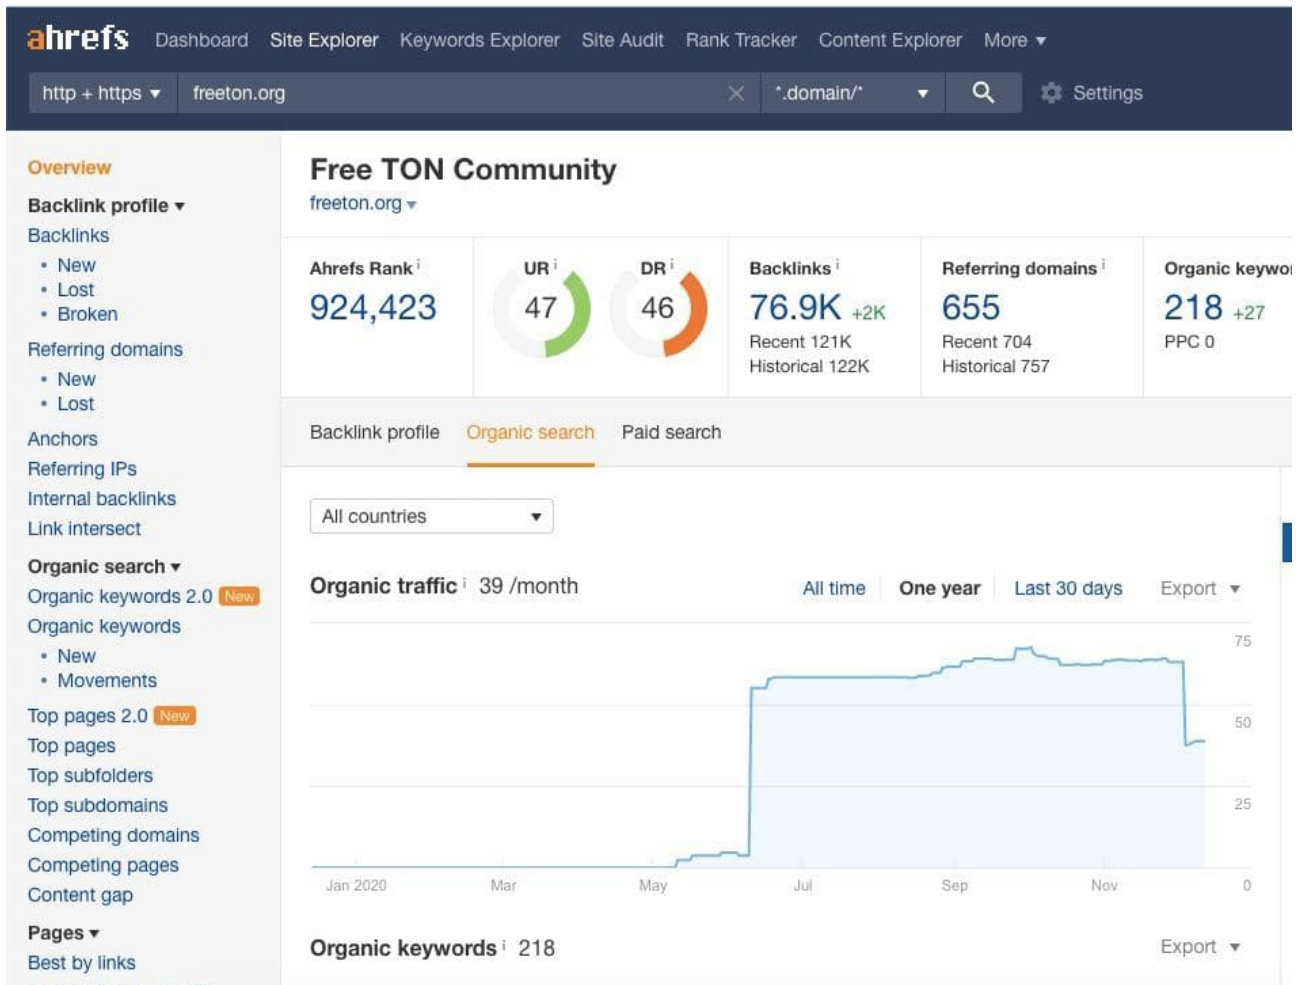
ahrefs Dashboard Site Explorer Keywords Explorer Site Audit Rank Tracker Content Explorer More ▾

http + https ▾ freeton.org *.domain/* ▾ Settings

Overview
Backlink profile ▾
Backlinks
• New
• Lost
• Broken
Referring domains
• New
• Lost
Anchors
Referring IPs
Internal backlinks
Link intersect
Organic search ▾
Organic keywords 2.0 New
Organic keywords
• New
• Movements
Top pages 2.0 New
Top pages
Top subfolders
Top subdomains
Competing domains
Competing pages
Content gap
Pages ▾
Best by links

Free TON Community
freeton.org ▾

Ahrefs Rank i
924,423

UR i
47

DR i
46

Backlinks i
76.9K +2K
Recent 121K
Historical 122K

Referring domains i
655
Recent 704
Historical 757

Organic keywo
218 +27
PPC 0

Backlink profile Organic search Paid search

All countries ▾

Organic traffic i 39 /month All time One year Last 30 days Export ▾

75
50
25
0
Jan 2020 Mar May Jul Sep Nov

Organic keywords i 218 Export ▾